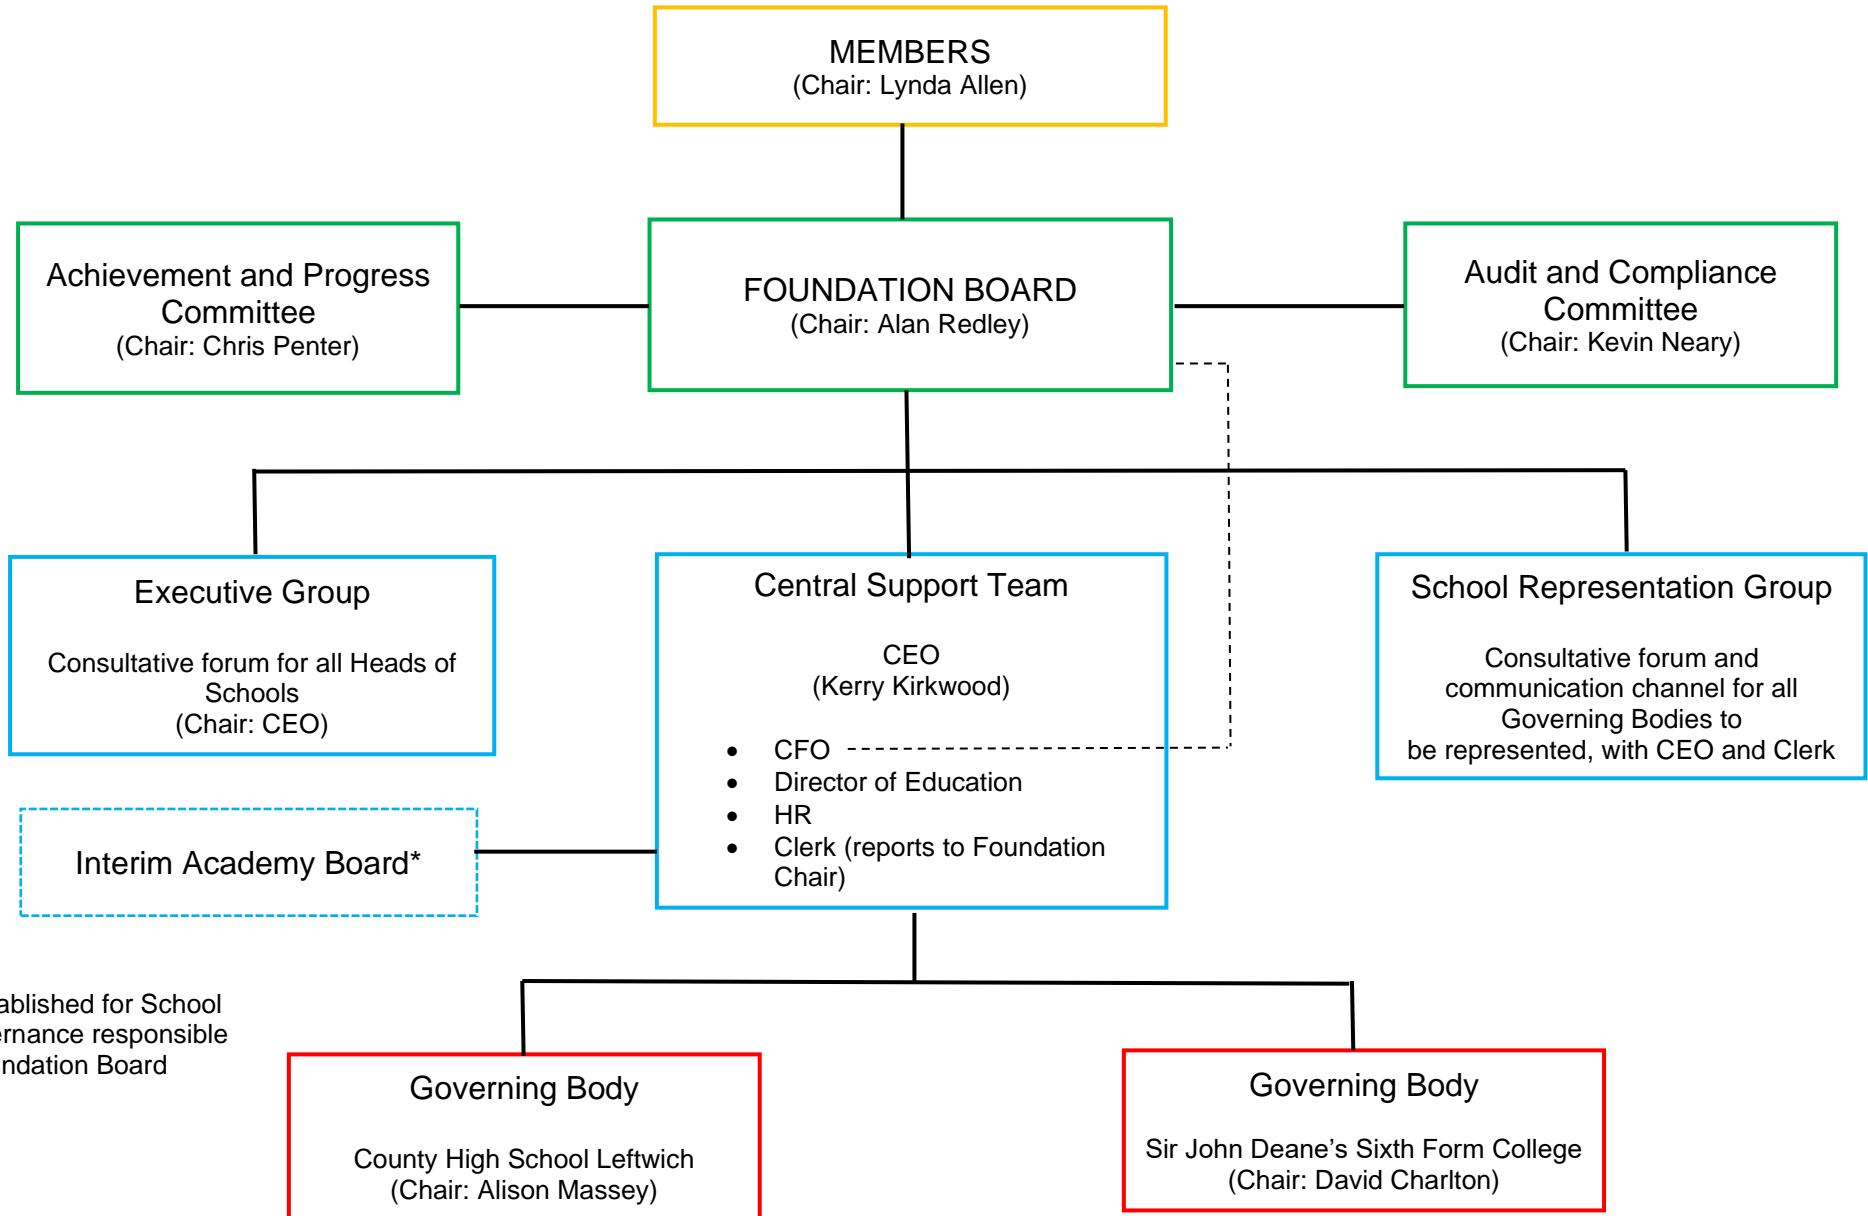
MEMBERS
(Chair: Lynda Allen)

Achievement and Progress Committee
(Chair: Chris Penter)

FOUNDATION BOARD
(Chair: Alan Redley)

Audit and Compliance Committee
(Chair: Kevin Neary)

Executive Group

Consultative forum for all Heads of Schools
(Chair: CEO)

Central Support Team

CEO
(Kerry Kirkwood)

- CFO
- Director of Education
- HR
- Clerk (reports to Foundation Chair)

School Representation Group

Consultative forum and communication channel for all Governing Bodies to be represented, with CEO and Clerk

Interim Academy Board*

ablished for School ernance responsible ndation Board

Governing Body

County High School Leftwich
(Chair: Alison Massey)

Governing Body

Sir John Deane's Sixth Form College
(Chair: David Charlton)